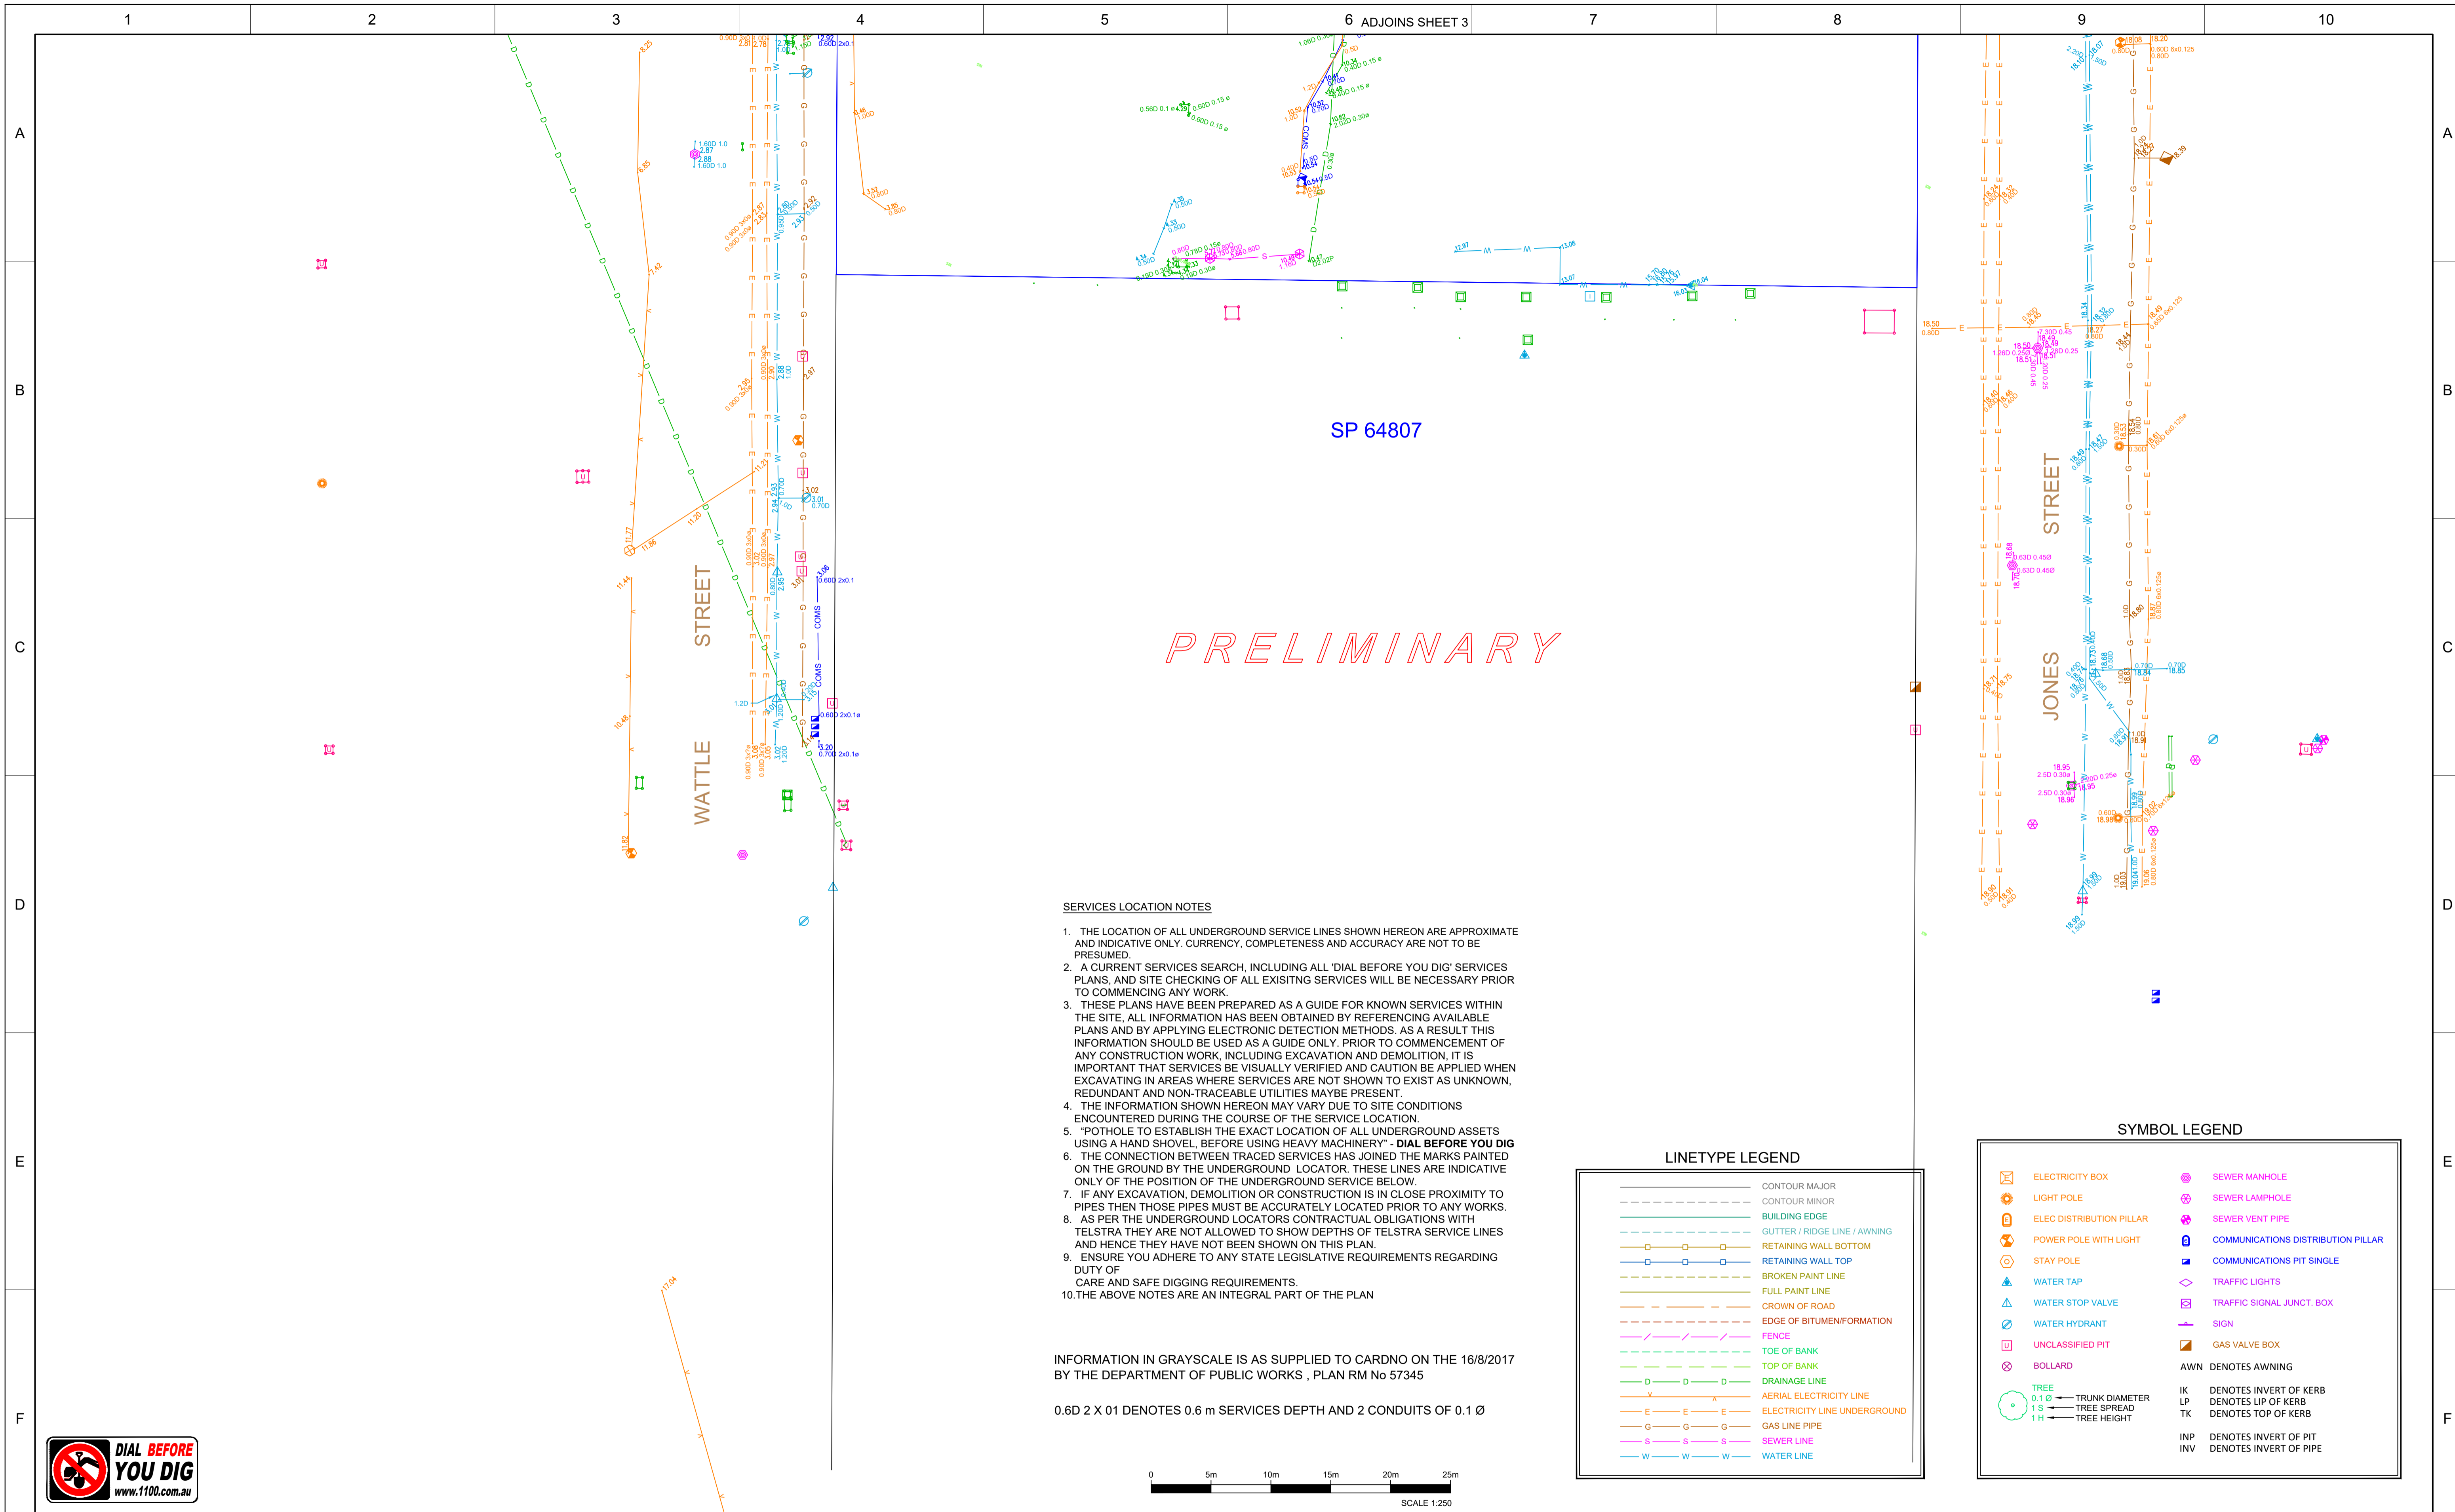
1 2 3 4 5 6 ADJOINS SHEET 3 7 8 9 10

A B C D E F

SP 64807

PRELIMINARY

STREET

WATTLE

STREET

JONES

COMS

SERVICES LOCATION NOTES

1. THE LOCATION OF ALL UNDERGROUND SERVICE LINES SHOWN HEREON ARE APPROXIMATE AND INDICATIVE ONLY. CURRENCY, COMPLETENESS AND ACCURACY ARE NOT TO BE PRESUMED.
2. A CURRENT SERVICES SEARCH, INCLUDING ALL 'DIAL BEFORE YOU DIG' SERVICES PLANS, AND SITE CHECKING OF ALL EXISITNG SERVICES WILL BE NECESSARY PRIOR TO COMMENCING ANY WORK.
3. THESE PLANS HAVE BEEN PREPARED AS A GUIDE FOR KNOWN SERVICES WITHIN THE SITE, ALL INFORMATION HAS BEEN OBTAINED BY REFERENCING AVAILABLE PLANS AND BY APPLYING ELECTRONIC DETECTION METHODS. AS A RESULT THIS INFORMATION SHOULD BE USED AS A GUIDE ONLY. PRIOR TO COMMENCEMENT OF ANY CONSTRUCTION WORK, INCLUDING EXCAVATION AND DEMOLITION, IT IS IMPORTANT THAT SERVICES BE VISUALLY VERIFIED AND CAUTION BE APPLIED WHEN EXCAVATING IN AREAS WHERE SERVICES ARE NOT SHOWN TO EXIST AS UNKNOWN, REDUNDANT AND NON-TRACEABLE UTILITIES MAYBE PRESENT.
4. THE INFORMATION SHOWN HEREON MAY VARY DUE TO SITE CONDITIONS ENCOUNTERED DURING THE COURSE OF THE SERVICE LOCATION.
5. "POTHOLE TO ESTABLISH THE EXACT LOCATION OF ALL UNDERGROUND ASSETS USING A HAND SHOVEL, BEFORE USING HEAVY MACHINERY" - DIAL BEFORE YOU DIG
6. THE CONNECTION BETWEEN TRACED SERVICES HAS JOINED THE MARKS PAINTED ON THE GROUND BY THE UNDERGROUND LOCATOR. THESE LINES ARE INDICATIVE ONLY OF THE POSITION OF THE UNDERGROUND SERVICE BELOW.
7. IF ANY EXCAVATION, DEMOLITION OR CONSTRUCTION IS IN CLOSE PROXIMITY TO PIPES THEN THOSE PIPES MUST BE ACCURATELY LOCATED PRIOR TO ANY WORKS.
8. AS PER THE UNDERGROUND LOCATORS CONTRACTUAL OBLIGATIONS WITH TELSTRA THEY ARE NOT ALLOWED TO SHOW DEPTHS OF TELSTRA SERVICE LINES AND HENCE THEY HAVE NOT BEEN SHOWN ON THIS PLAN.
9. ENSURE YOU ADHERE TO ANY STATE LEGISLATIVE REQUIREMENTS REGARDING DUTY OF CARE AND SAFE DIGGING REQUIREMENTS.
10. THE ABOVE NOTES ARE AN INTEGRAL PART OF THE PLAN

INFORMATION IN GRAYSCALE IS AS SUPPLIED TO CARDNO ON THE 16/8/2017 BY THE DEPARTMENT OF PUBLIC WORKS , PLAN RM No 57345

0.6D 2 X 01 DENOTES 0.6 m SERVICES DEPTH AND 2 CONDUITS OF 0.1 Ø

0 5m 10m 15m 20m 25m
SCALE 1:250

LINETYPE LEGEND
CONTOUR MAJOR
CONTOUR MINOR
BUILDING EDGE
GUTTER / RIDGE LINE / AWNING
RETAINING WALL BOTTOM
RETAINING WALL TOP
BROKEN PAINT LINE
FULL PAINT LINE
CROWN OF ROAD
EDGE OF BITUMEN/FORMATION
FENCE
TOE OF BANK
TOP OF BANK
DRAINAGE LINE
AERIAL ELECTRICITY LINE
ELECTRICITY LINE UNDERGROUND
GAS LINE PIPE
SEWER LINE
WATER LINE

SYMBOL LEGEND
ELECTRICITY BOX
LIGHT POLE
ELEC DISTRIBUTION PILLAR
POWER POLE WITH LIGHT
STAY POLE
WATER TAP
WATER STOP VALVE
WATER HYDRANT
UNCLASSIFIED PIT
BOLLARD
TREE
0.1 Ø TRUNK DIAMETER
1 S TREE SPREAD
1 H TREE HEIGHT
SEWER MANHOLE
SEWER LAMPHOLE
SEWER VENT PIPE
COMMUNICATIONS DISTRIBUTION PILLAR
COMMUNICATIONS PIT SINGLE
TRAFFIC LIGHTS
TRAFFIC SIGNAL JUNCT. BOX
SIGN
GAS VALVE BOX
AWN DENOTES AWNING
IK DENOTES INVERT OF KERB
LP DENOTES LIP OF KERB
TK DENOTES TOP OF KERB
INP DENOTES INVERT OF PIT
INV DENOTES INVERT OF PIPE

DIAL BEFORE YOU DIG
www.1100.com.au